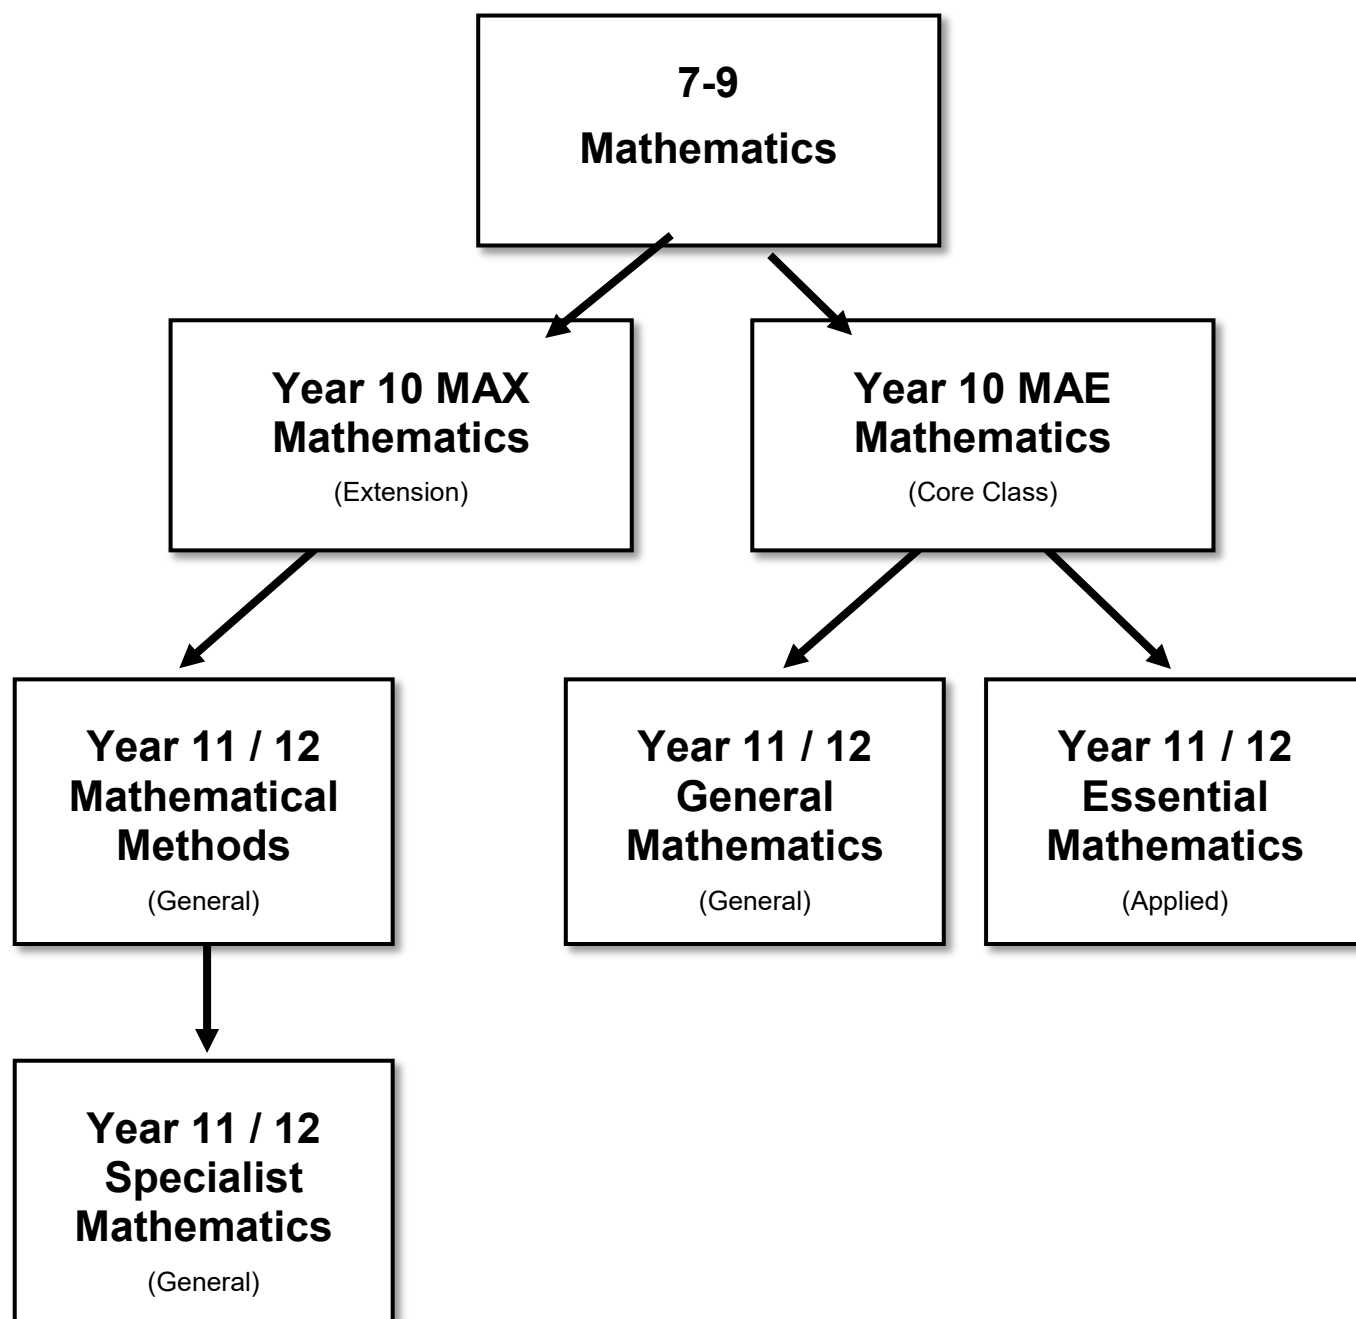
7-9
Mathematics

Year 10 MAX Mathematics
(Extension)

Year 10 MAE Mathematics
(Core Class)

Year 11 / 12 Mathematical Methods
(General)

Year 11 / 12 General Mathematics
(General)

Year 11 / 12 Essential Mathematics
(Applied)

Year 11 / 12 Specialist Mathematics
(General)